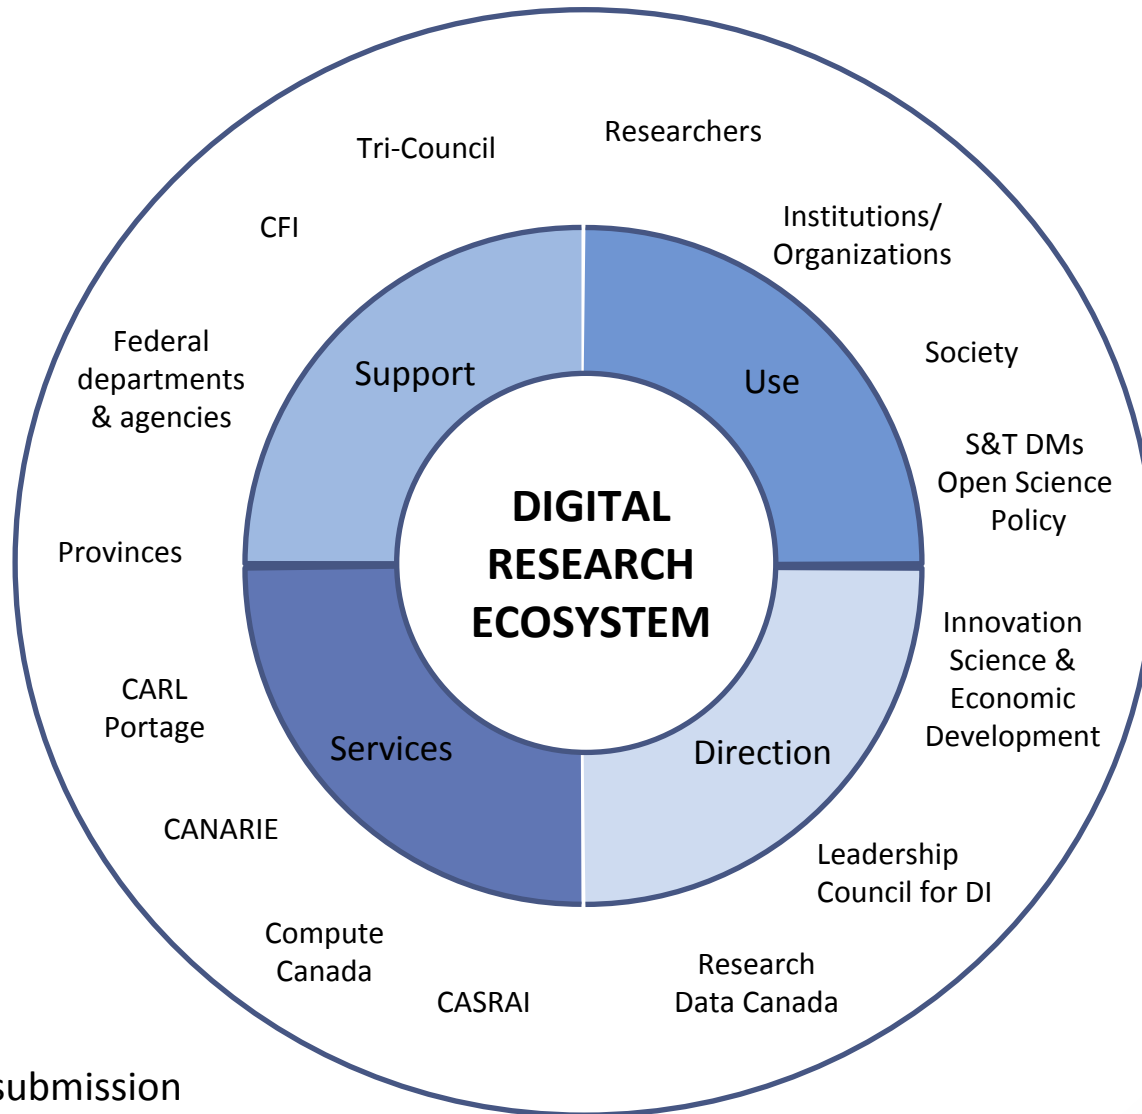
Tri-Council

Researchers

CFI

Institutions/ Organizations

Federal departments & agencies

Society

Support

Use

S&T DMs Open Science Policy

DIGITAL RESEARCH ECOSYSTEM

Provinces

Innovation Science & Economic Development

CARL Portage

Services

Direction

CANARIE

Leadership Council for DI

Compute Canada

CASRAI

Research Data Canada

submission